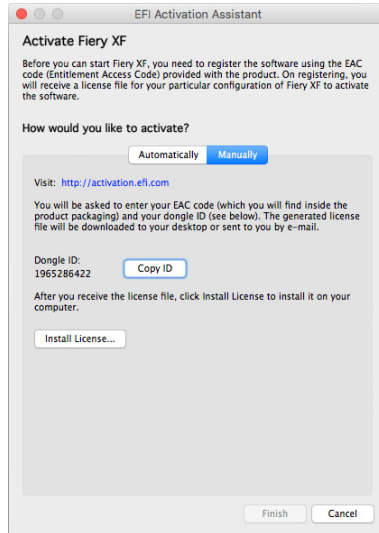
EFI Activation Assistant

Activate Fiery XF

Before you can start Fiery XF, you need to register the software using the EAC code (Entitlement Access Code) provided with the product. On registering, you will receive a license file for your particular configuration of Fiery XF to activate the software.

How would you like to activate?

Automatically Manually

Visit: http://activation.efi.com

You will be asked to enter your EAC code (which you will find inside the product packaging) and your dongle ID (see below). The generated license file will be downloaded to your desktop or sent to you by e-mail.

Dongle ID:
1965286422

Copy ID

After you receive the license file, click Install License to install it on your computer.

Install License...

Finish Cancel